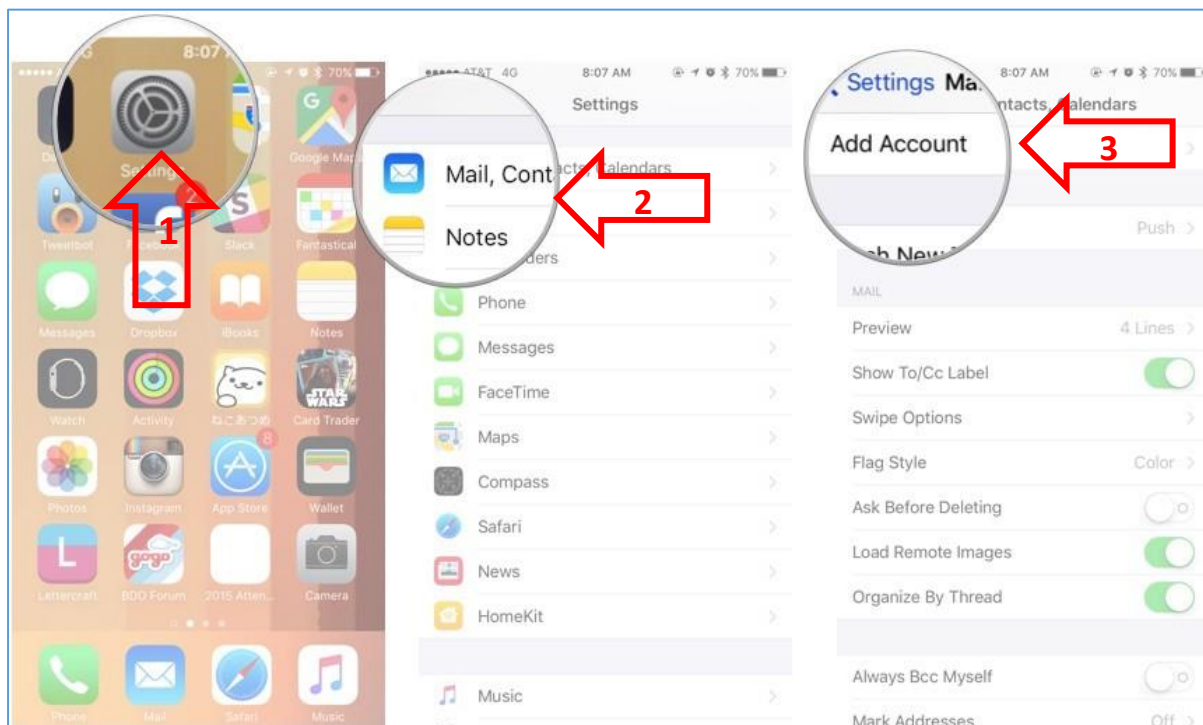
8:07
70%
Settings
2
1
Google Maps
Tweetbot
Slack
Fantastical
Messages
Dropbox
iBooks
Notes
Watch
Activity
ねこあつめ
Card Trader
8
Photos
Instagram
App Store
Wallet
Lettercraft
BDO Forum
2015 Atten...
Camera
Phone
Mail
Safari
Music

AT&T 4G 8:07 AM 70%
Settings
Mail, Cont
acts, Calendars
Notes
Reminders
2
Phone
Messages
FaceTime
Maps
Compass
Safari
News
HomeKit
Music

8:07 AM 70%
Settings Ma
ntacts, Calendars
Add Account
3
Push
Fetch New
MAIL
Preview 4 Lines
Show To/Cc Label
Swipe Options
Flag Style Color
Ask Before Deleting
Load Remote Images
Organize By Thread
Always Bcc Myself
Mark Addresses Off